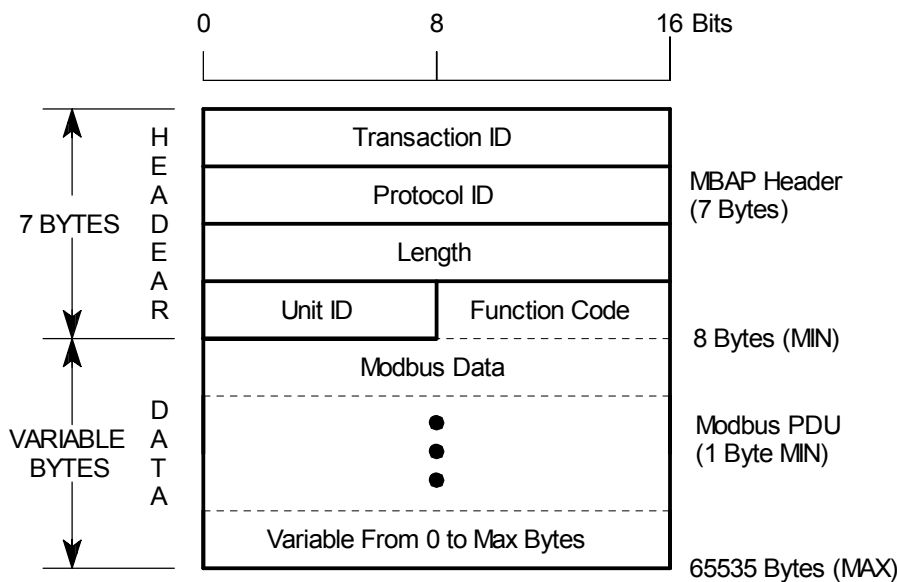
0 8 16 Bits

H
E
A
D
E
A
R

7 BYTES

Transaction ID

Protocol ID

Length

Unit ID

Function Code

MBAP Header
(7 Bytes)

8 Bytes (MIN)

Modbus Data

D
A
T
A

VARIABLE
BYTES

Modbus PDU
(1 Byte MIN)

Variable From 0 to Max Bytes

65535 Bytes (MAX)